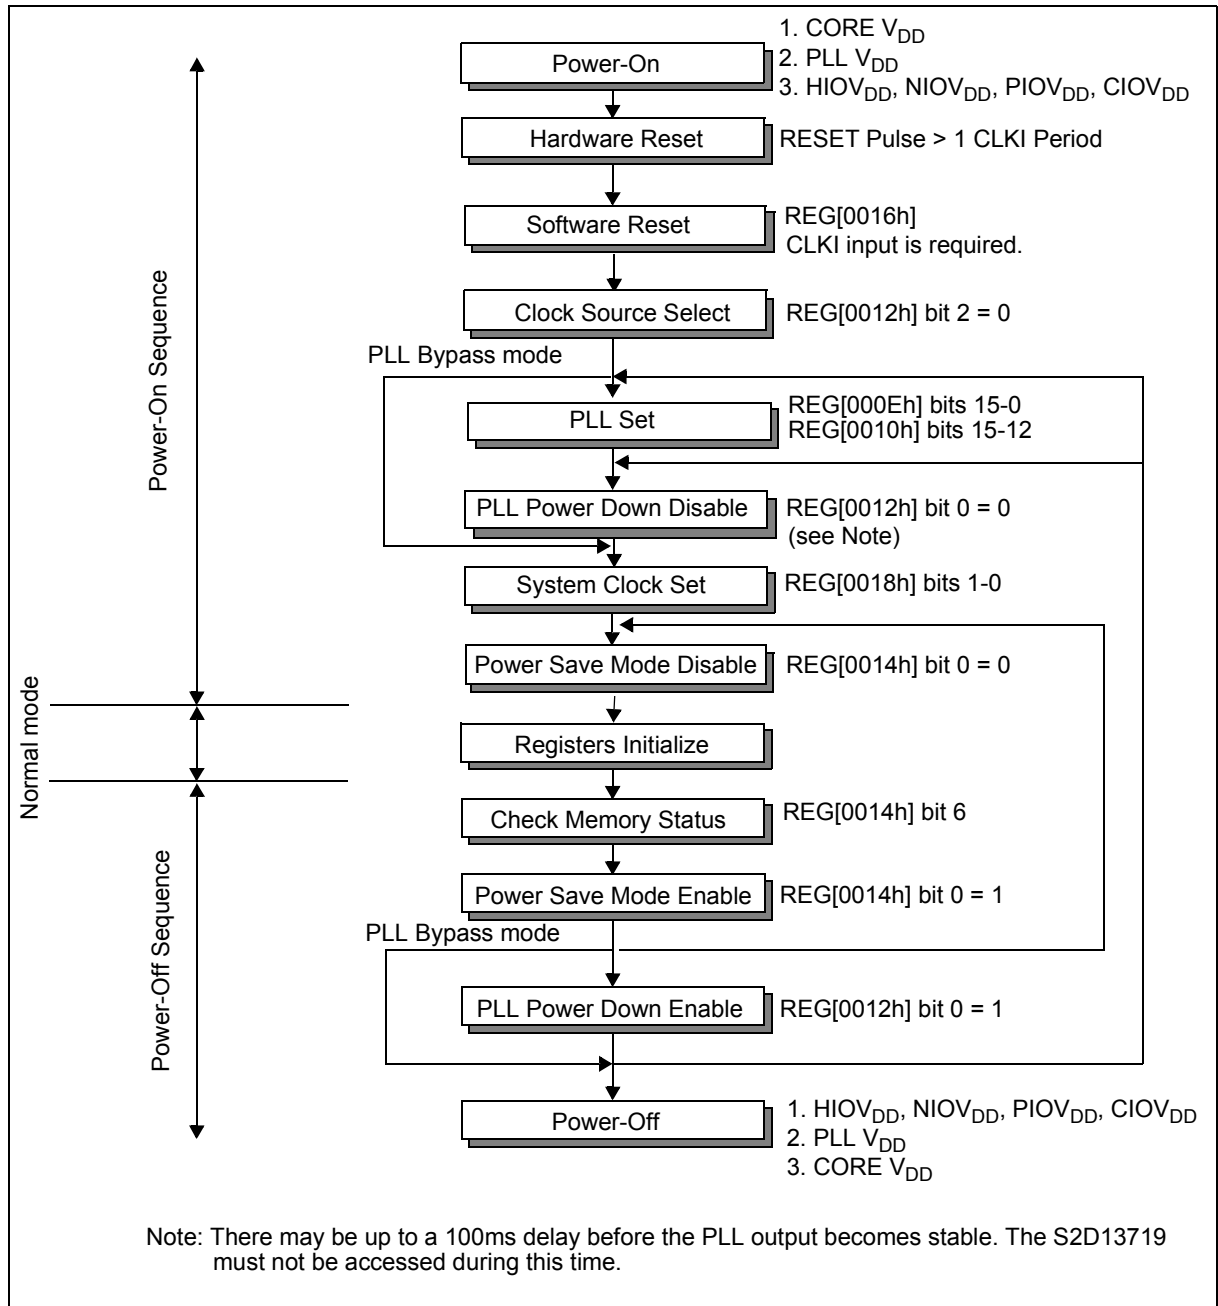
Power-On Sequence

Normal mode

Power-Off Sequence

Power-On

1. CORE $V_{DD}$
2. PLL $V_{DD}$
3. $HIOV_{DD}$, $NIOV_{DD}$, $PIOV_{DD}$, $CIOV_{DD}$

Hardware Reset

RESET Pulse > 1 CLKI Period

Software Reset

REG[0016h]
CLKI input is required.

Clock Source Select

REG[0012h] bit 2 = 0

PLL Bypass mode

PLL Set

REG[000Eh] bits 15-0
REG[0010h] bits 15-12

PLL Power Down Disable

REG[0012h] bit 0 = 0
(see Note)

System Clock Set

REG[0018h] bits 1-0

Power Save Mode Disable

REG[0014h] bit 0 = 0

Registers Initialize

Check Memory Status

REG[0014h] bit 6

Power Save Mode Enable

REG[0014h] bit 0 = 1

PLL Bypass mode

PLL Power Down Enable

REG[0012h] bit 0 = 1

Power-Off

1. $HIOV_{DD}$, $NIOV_{DD}$, $PIOV_{DD}$, $CIOV_{DD}$
2. PLL $V_{DD}$
3. CORE $V_{DD}$

Note: There may be up to a 100ms delay before the PLL output becomes stable. The S2D13719 must not be accessed during this time.